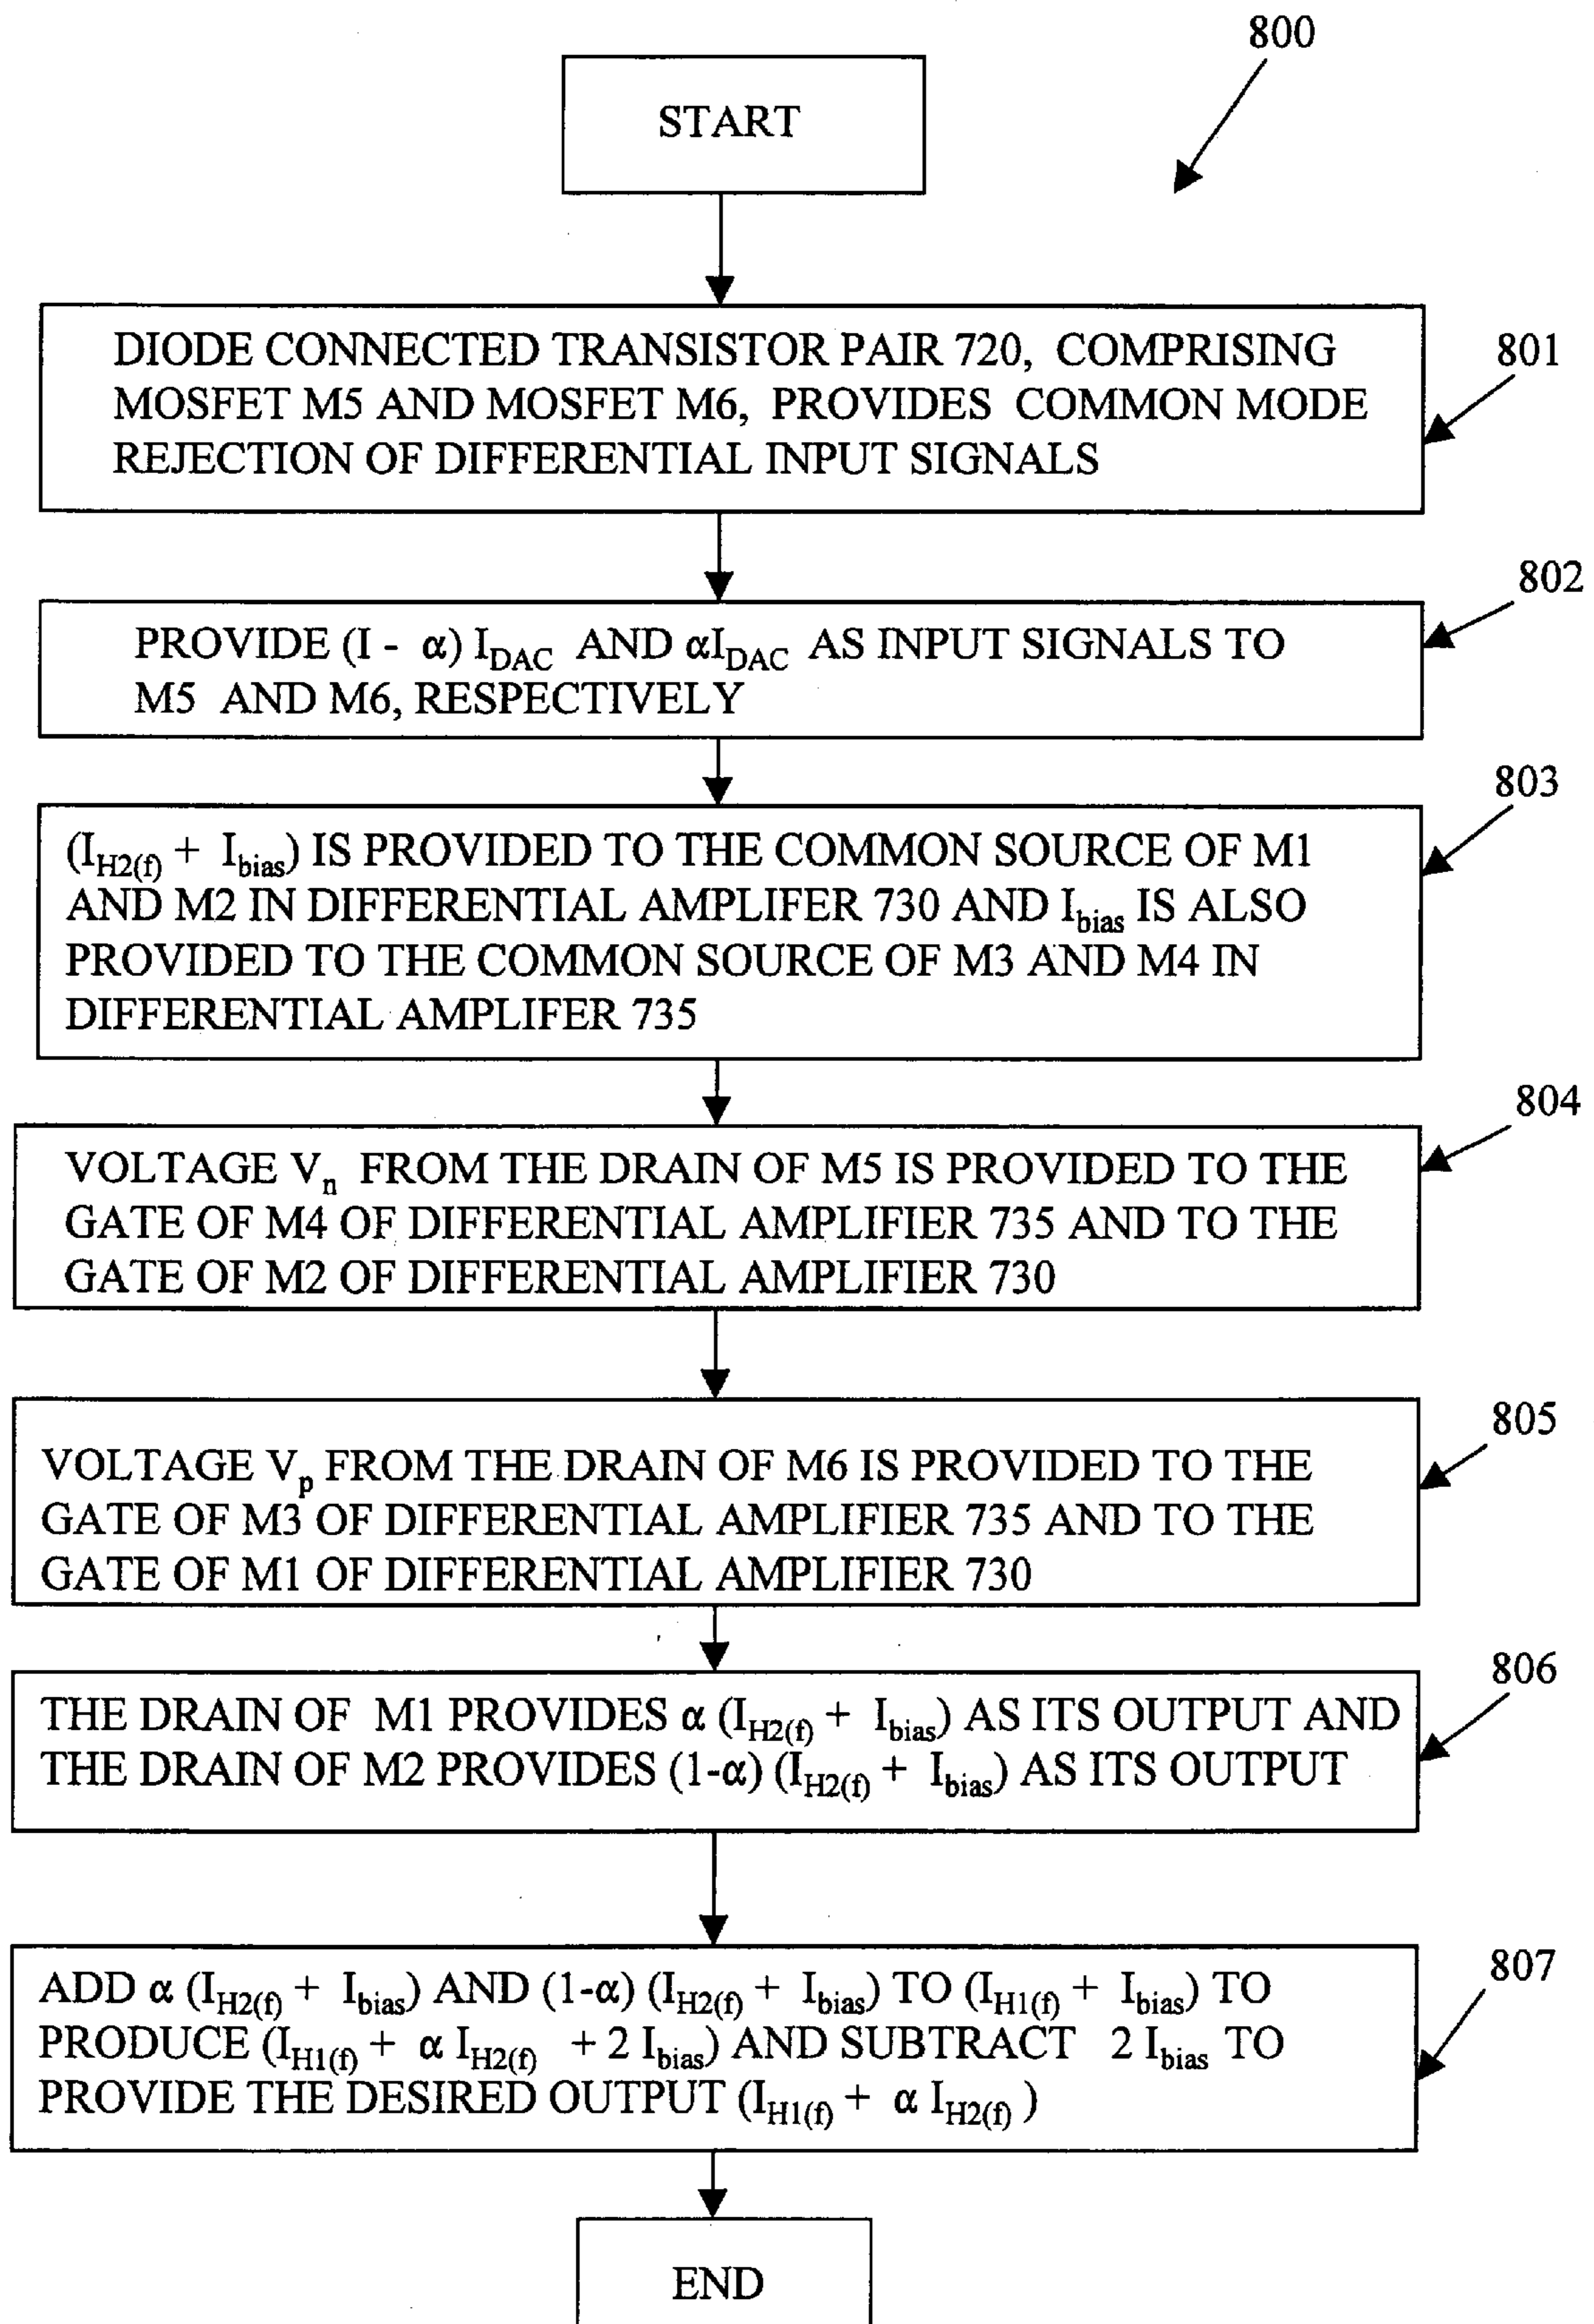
800

START

DIODE CONNECTED TRANSISTOR PAIR 720, COMPRISING MOSFET M5 AND MOSFET M6, PROVIDES COMMON MODE REJECTION OF DIFFERENTIAL INPUT SIGNALS

801

802

PROVIDE $(I - \alpha) I_{DAC}$ AND $\alpha I_{DAC}$ AS INPUT SIGNALS TO M5 AND M6, RESPECTIVELY

803

$(I_{H2(f)} + I_{bias})$ IS PROVIDED TO THE COMMON SOURCE OF M1 AND M2 IN DIFFERENTIAL AMPLIFER 730 AND $I_{bias}$ IS ALSO PROVIDED TO THE COMMON SOURCE OF M3 AND M4 IN DIFFERENTIAL AMPLIFER 735

804

VOLTAGE $V_n$ FROM THE DRAIN OF M5 IS PROVIDED TO THE GATE OF M4 OF DIFFERENTIAL AMPLIFIER 735 AND TO THE GATE OF M2 OF DIFFERENTIAL AMPLIFIER 730

805

VOLTAGE $V_p$ FROM THE DRAIN OF M6 IS PROVIDED TO THE GATE OF M3 OF DIFFERENTIAL AMPLIFIER 735 AND TO THE GATE OF M1 OF DIFFERENTIAL AMPLIFIER 730

806

THE DRAIN OF M1 PROVIDES $\alpha (I_{H2(f)} + I_{bias})$ AS ITS OUTPUT AND THE DRAIN OF M2 PROVIDES $(1-\alpha) (I_{H2(f)} + I_{bias})$ AS ITS OUTPUT

807

ADD $\alpha (I_{H2(f)} + I_{bias})$ AND $(1-\alpha) (I_{H2(f)} + I_{bias})$ TO $(I_{H1(f)} + I_{bias})$ TO PRODUCE $(I_{H1(f)} + \alpha I_{H2(f)} + 2 I_{bias})$ AND SUBTRACT $2 I_{bias}$ TO PROVIDE THE DESIRED OUTPUT $(I_{H1(f)} + \alpha I_{H2(f)})$

END